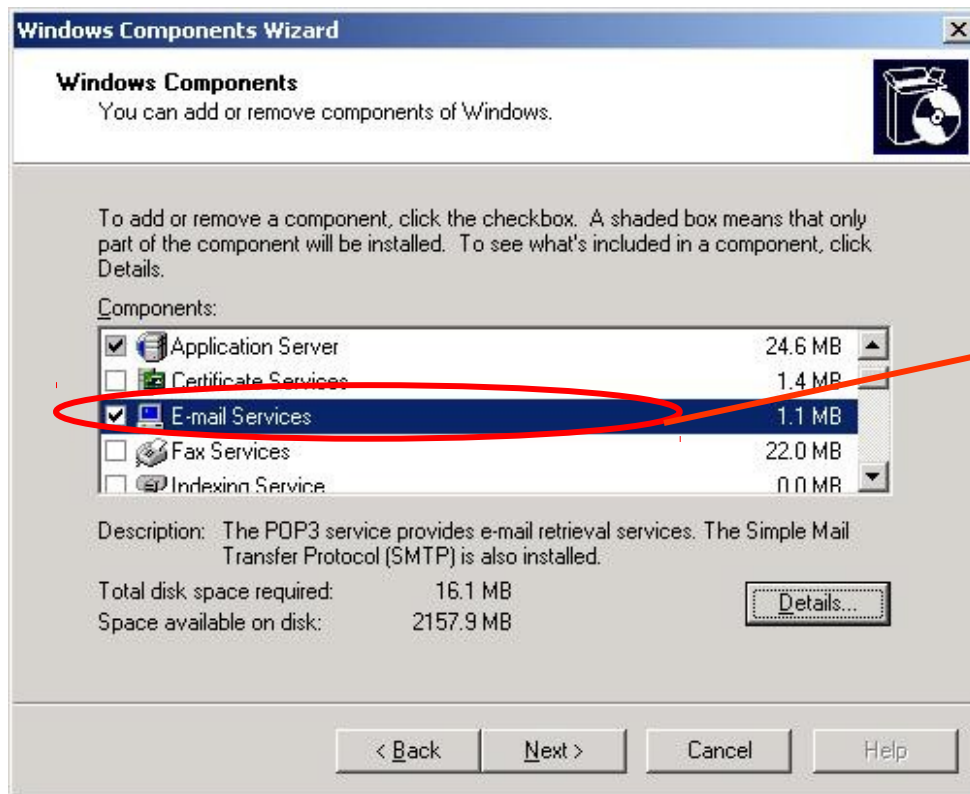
Windows Components Wizard

Windows Components
You can add or remove components of Windows.

To add or remove a component, click the checkbox. A shaded box means that only part of the component will be installed. To see what's included in a component, click Details.

Components:

| | | |
|---|---|---|
| ☑ | Application Server | 24.6 MB |
| ☐ | Certificate Services | 1.4 MB |
| ☑ | E-mail Services | 1.1 MB |
| ☐ | Fax Services | 22.0 MB |
| ☐ | Indexing Service | 0.0 MB |

Description: The POP3 service provides e-mail retrieval services. The Simple Mail Transfer Protocol (SMTP) is also installed.

Total disk space required: 16.1 MB
Space available on disk: 2157.9 MB

Details...

< Back Next > Cancel Help